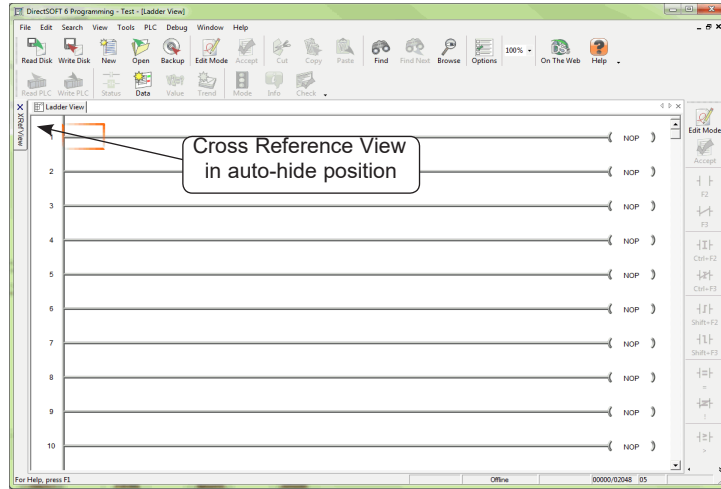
DirectSOFT 6 Programming - Test - [Ladder View]

File Edit Search View Tools PLC Debug Window Help

Read Disk Write Disk New Open Backup Edit Mode Accept Cut Copy Paste Find Find Next Browse Options 100% On The Web Help

Read PLC Write PLC Status Data Value Trend Mode Info Check

XRef View

Ladder View

Cross Reference View in auto-hide position

1 NOP
2 NOP
3 NOP
4 NOP
5 NOP
6 NOP
7 NOP
8 NOP
9 NOP
10 NOP

Edit Mode
Accept
F2
F3
Ctrl+F2
Ctrl+F3
Shift+F2
Shift+F3
=
!
>

For Help, press F1 Offline 00000/02048 05